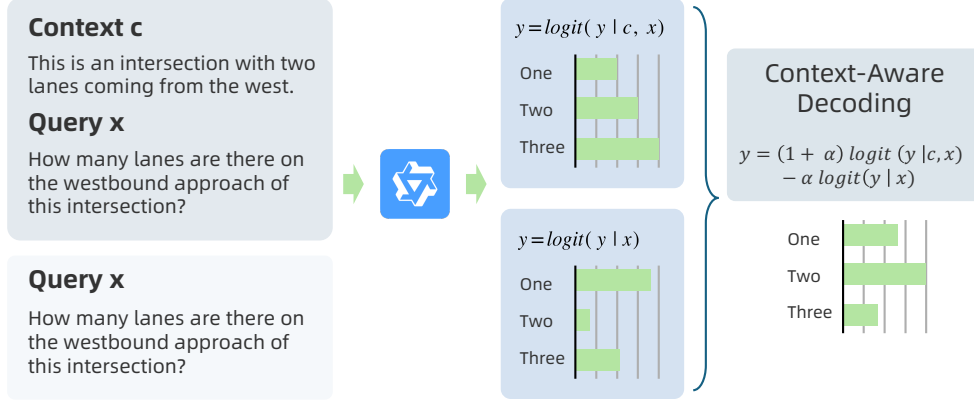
**Context c**

This is an intersection with two lanes coming from the west.

**Query x**

How many lanes are there on the westbound approach of this intersection?

**Query x**

How many lanes are there on the westbound approach of this intersection?

$y = logit(y \mid c, x)$

One

Two

Three

$y = logit(y \mid x)$

One

Two

Three

Context-Aware Decoding

$y = (1 + \alpha)\ logit\ (y \mid c, x) - \alpha\ logit(y \mid x)$

One

Two

Three